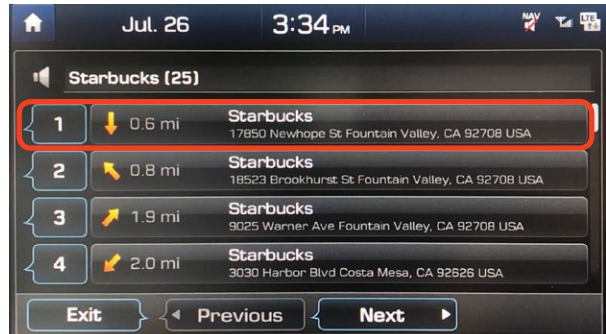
Jul. 26 3:34 PM

NAV LTE

Starbucks (25)

1 0.6 mi Starbucks
17850 Newhope St Fountain Valley, CA 92708 USA

2 0.8 mi Starbucks
18523 Brookhurst St Fountain Valley, CA 92708 USA

3 1.9 mi Starbucks
9025 Warner Ave Fountain Valley, CA 92708 USA

4 2.0 mi Starbucks
3030 Harbor Blvd Costa Mesa, CA 92626 USA

Exit Previous Next